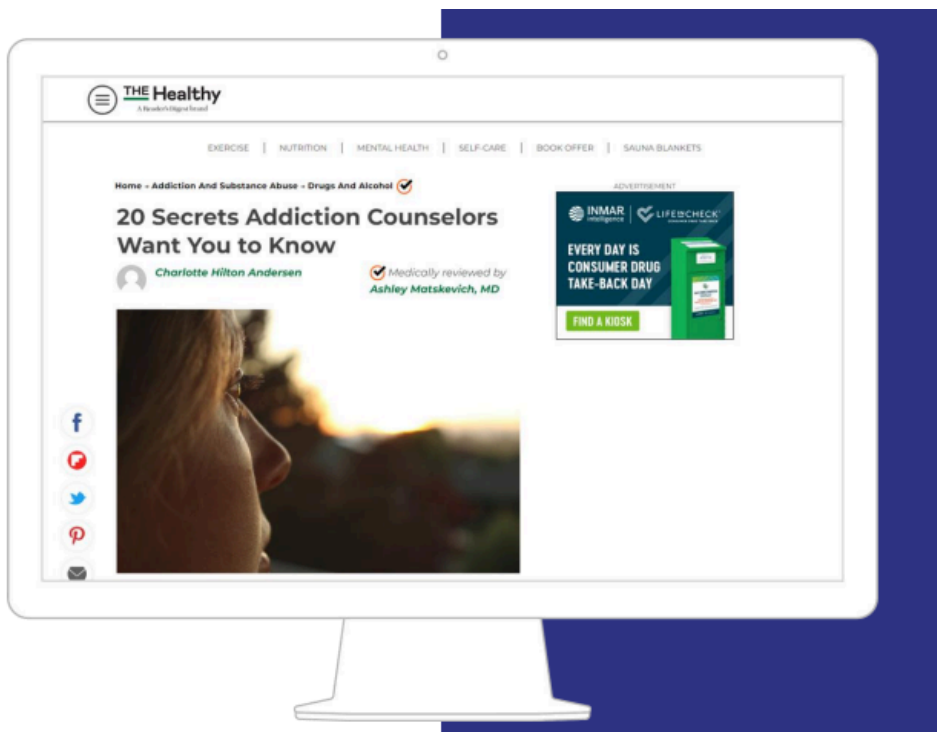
THE Healthy
A Reader's Digest brand

EXERCISE | NUTRITION | MENTAL HEALTH | SELF-CARE | BOOK OFFER | SAUNA BLANKETS

Home » Addiction And Substance Abuse » Drugs And Alcohol

20 Secrets Addiction Counselors Want You to Know

Charlotte Hilton Andersen

Medically reviewed by Ashley Matskevich, MD

ADVERTISEMENT

INMAR Intelligence | LIFE CHECK

EVERY DAY IS CONSUMER DRUG TAKE-BACK DAY

FIND A KIOSK